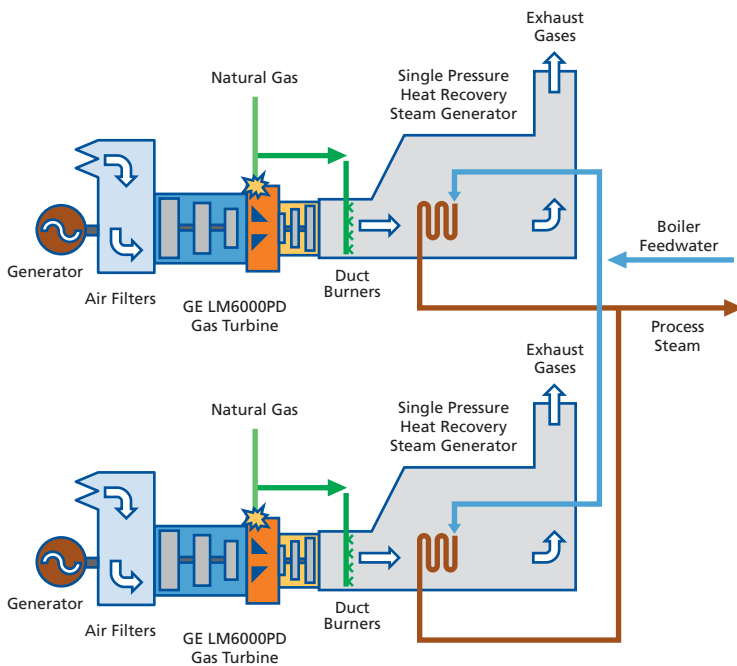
Exhaust Gases

Natural Gas

Single Pressure Heat Recovery Steam Generator

Boiler Feedwater

Generator

Air Filters

GE LM6000PD Gas Turbine

Duct Burners

Process Steam

Exhaust Gases

Natural Gas

Single Pressure Heat Recovery Steam Generator

Generator

Air Filters

GE LM6000PD Gas Turbine

Duct Burners